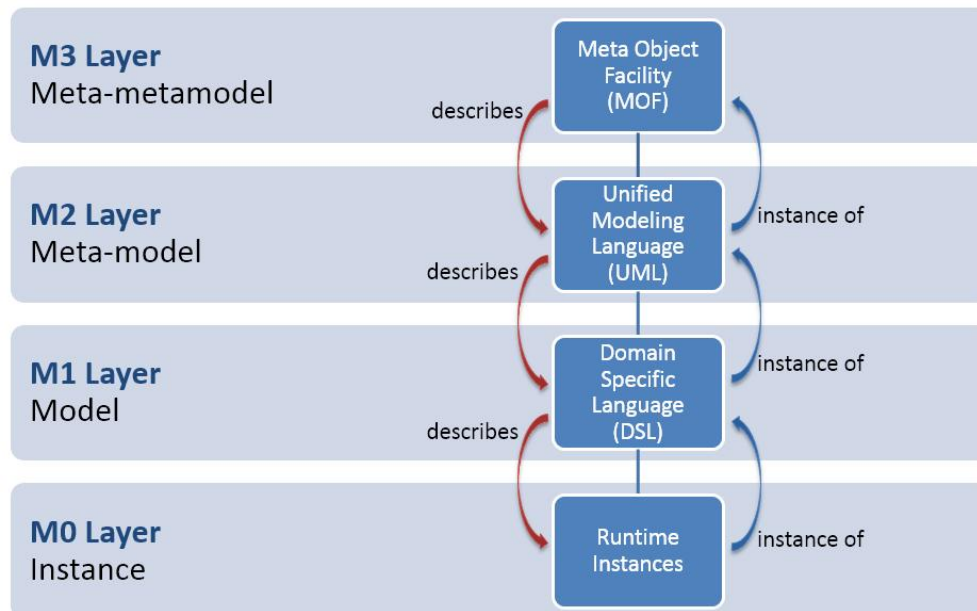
M3 Layer
Meta-metamodel

Meta Object Facility (MOF)

describes

M2 Layer
Meta-model

Unified Modeling Language (UML)

instance of

describes

M1 Layer
Model

Domain Specific Language (DSL)

instance of

describes

M0 Layer
Instance

Runtime Instances

instance of